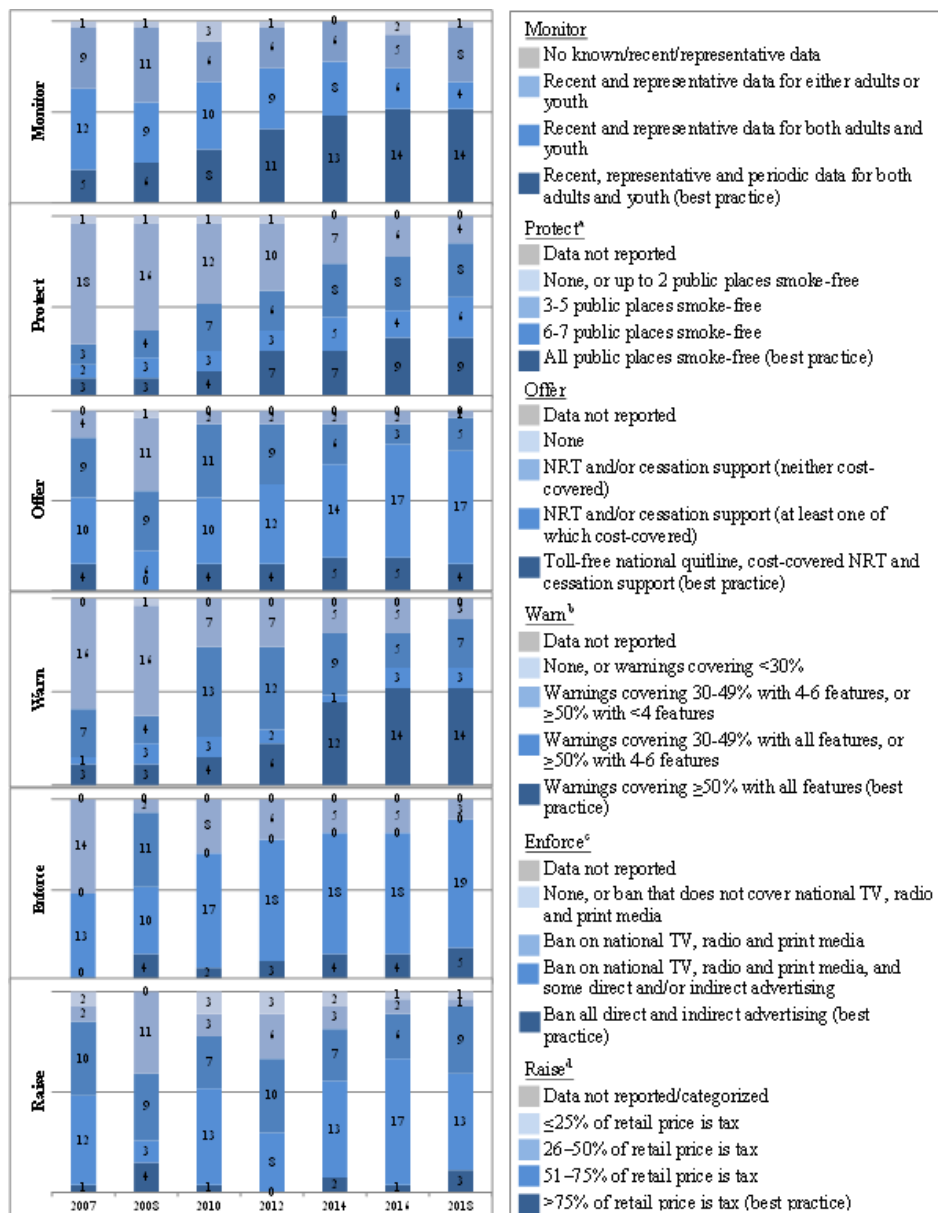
Monitor

| | 2007 | 2008 | 2010 | 2012 | 2014 | 2016 | 2018 |
|---|---|---|---|---|---|---|---|
| Monitor | 1, 9, 12, 5 | 1, 11, 9, 6 | 3, 6, 10, 8 | 1, 6, 9, 11 | 0, 6, 8, 13 | 2, 5, 6, 14 | 1, 8, 4, 14 |
| Protect | 1, 18, 3, 2, 3 | 1, 16, 4, 3, 3 | 1, 12, 7, 3, 4 | 1, 10, 6, 3, 7 | 0, 7, 8, 5, 7 | 0, 6, 8, 4, 9 | 0, 4, 8, 6, 9 |
| Offer | 0, 4, 9, 10, 4 | 1, 11, 9, 6, 0 | 0, 0, 11, 10, 4 | 0, 0, 9, 12, 4 | 0, 0, 6, 14, 5 | 0, 0, 3, 17, 5 | 1, 1, 5, 17, 4 |
| Warn | 0, 16, 7, 1, 3 | 1, 16, 4, 3, 3 | 0, 7, 13, 3, 4 | 0, 7, 12, 2, 6 | 0, 5, 9, 1, 12 | 0, 5, 5, 3, 14 | 0, 0, 7, 3, 14 |
| Enforce | 0, 14, 0, 13, 0 | 0, 0, 11, 10, 4 | 0, 8, 0, 17, 2 | 0, 6, 0, 18, 3 | 0, 5, 0, 18, 4 | 0, 5, 0, 18, 4 | 0, 3, 0, 19, 5 |
| Raise | 2, 2, 10, 12, 1 | 0, 11, 9, 3, 4 | 3, 3, 7, 13, 1 | 3, 6, 10, 8, 0 | 2, 3, 7, 13, 2 | 1, 2, 6, 17, 1 | 1, 1, 9, 13, 3 |

Monitor
No known/recent/representative data
Recent and representative data for either adults or youth
Recent and representative data for both adults and youth
Recent, representative and periodic data for both adults and youth (best practice)

Protect$^a$
Data not reported
None, or up to 2 public places smoke-free
3-5 public places smoke-free
6-7 public places smoke-free
All public places smoke-free (best practice)

Offer
Data not reported
None
NRT and/or cessation support (neither cost-covered)
NRT and/or cessation support (at least one of which cost-covered)
Toll-free national quitline, cost-covered NRT and cessation support (best practice)

Warn$^b$
Data not reported
None, or warnings covering <30%
Warnings covering 30-49% with 4-6 features, or ≥50% with <4 features
Warnings covering 30-49% with all features, or ≥50% with 4-6 features
Warnings covering ≥50% with all features (best practice)

Enforce$^c$
Data not reported
None, or ban that does not cover national TV, radio and print media
Ban on national TV, radio and print media
Ban on national TV, radio and print media, and some direct and/or indirect advertising
Ban all direct and indirect advertising (best practice)

Raise$^d$
Data not reported/categorized
≤25% of retail price is tax
26–50% of retail price is tax
51–75% of retail price is tax
>75% of retail price is tax (best practice)